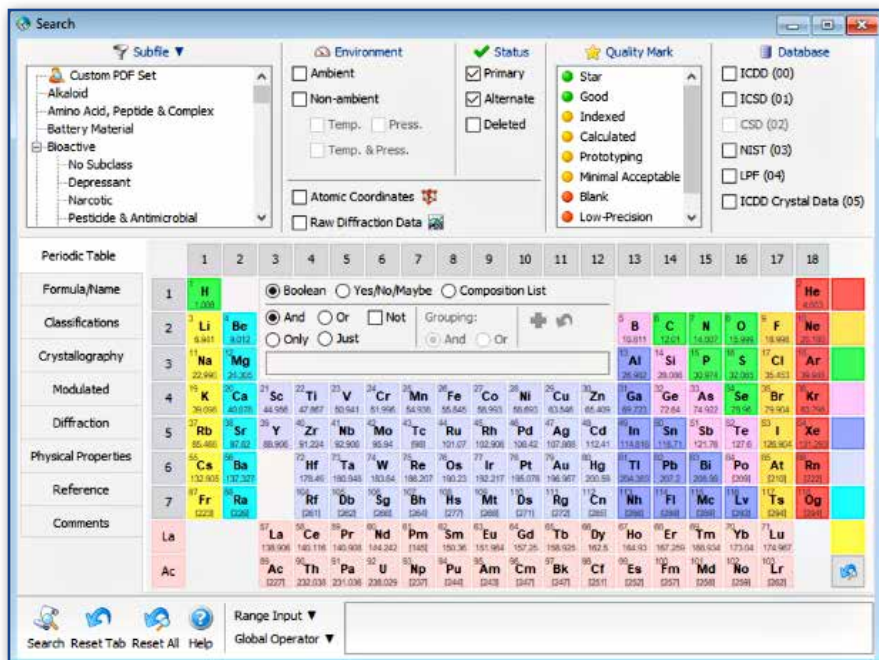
Search

Subfile ▼
Custom PDF Set
Alkaloid
Amino Acid, Peptide & Complex
Battery Material
Bioactive
No Subclass
Depressant
Narcotic
Pesticide & Antimicrobial

Environment
Ambient
Non-ambient
Temp.
Press.
Temp. & Press.
Atomic Coordinates
Raw Diffraction Data

Status
Primary
Alternate
Deleted

Quality Mark
Star
Good
Indexed
Calculated
Prototyping
Minimal Acceptable
Blank
Low-Precision

Database
ICDD (00)
ICSD (01)
CSD (02)
NIST (03)
LPF (04)
ICDD Crystal Data (05)

Periodic Table
Formula/Name
Classifications
Crystallography
Modulated
Diffraction
Physical Properties
Reference
Comments

Boolean
Yes/No/Maybe
Composition List
And
Or
Not
Only
Just
Grouping:
And
Or

1 2 3 4 5 6 7 8 9 10 11 12 13 14 15 16 17 18

1 H 1.008
He 4.003
2 Li 6.941 Be 9.012 B 10.811 C 12.011 N 14.007 O 15.999 F 18.998 Ne 20.180
3 Na 22.990 Mg 24.305 Al 26.982 Si 28.086 P 30.974 S 32.065 Cl 35.453 Ar 39.948
4 K 39.098 Ca 40.078 Sc 44.956 Ti 47.867 V 50.941 Cr 51.996 Mn 54.938 Fe 55.845 Co 58.933 Ni 58.693 Cu 63.546 Zn 65.409 Ga 69.723 Ge 72.64 As 74.922 Se 78.96 Br 79.904 Kr 83.798
5 Rb 85.468 Sr 87.62 Y 88.906 Zr 91.224 Nb 92.906 Mo 95.94 Tc [98] Ru 101.07 Rh 102.906 Pd 106.42 Ag 107.868 Cd 112.41 In 114.818 Sn 118.71 Sb 121.76 Te 127.6 I 126.904 Xe 131.293
6 Cs 132.905 Ba 137.327 Hf 178.49 Ta 180.948 W 183.84 Re 186.207 Os 190.23 Ir 192.217 Pt 195.078 Au 196.967 Hg 200.59 Tl 204.383 Pb 207.2 Bi 208.980 Po [209] At [210] Rn [222]
7 Fr [223] Ra [226] Rf [261] Db [262] Sg [266] Bh [264] Hs [277] Mt [268] Ds [271] Rg [272] Cn [285] Nh [286] Fl [289] Mc [289] Lv [292] Ts [294] Og [294]
La La 138.906 Ce 140.116 Pr 140.908 Nd 144.242 Pm [145] Sm 150.36 Eu 151.964 Gd 157.25 Tb 158.925 Dy 162.5 Ho 164.93 Er 167.259 Tm 168.934 Yb 173.04 Lu 174.967
Ac Ac [227] Th 232.038 Pa 231.036 U 238.029 Np [237] Pu [244] Am [243] Cm [247] Bk [247] Cf [251] Es [252] Fm [257] Md [258] No [259] Lr [262]

Search
Reset Tab
Reset All
Help
Range Input ▼
Global Operator ▼